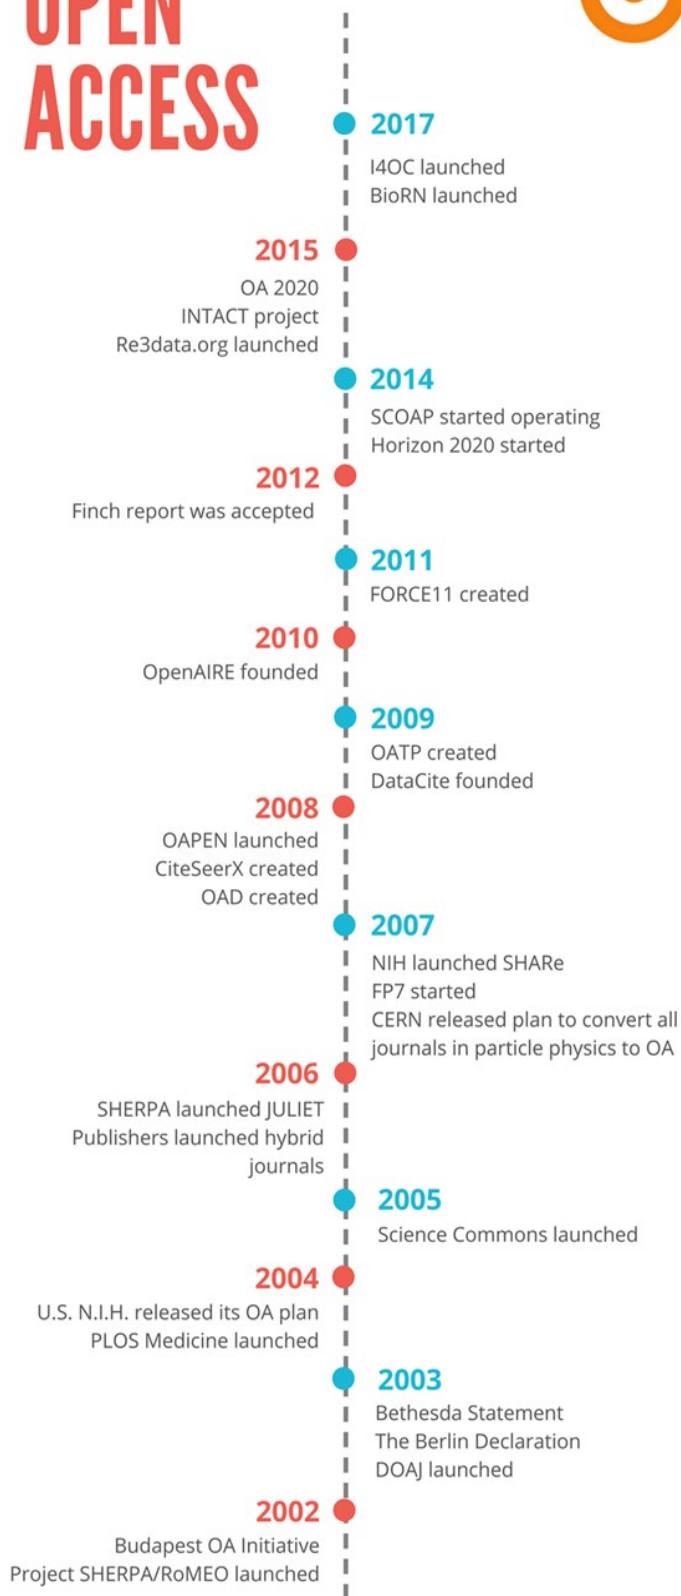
OPEN ACCESS

2017
I4OC launched
BioRN launched

2015
OA 2020
INTACT project
Re3data.org launched

2014
SCOAP started operating
Horizon 2020 started

2012
Finch report was accepted

2011
FORCE11 created

2010
OpenAIRE founded

2009
OATP created
DataCite founded

2008
OAPEN launched
CiteSeerX created
OAD created

2007
NIH launched SHARe
FP7 started
CERN released plan to convert all journals in particle physics to OA

2006
SHERPA launched JULIET
Publishers launched hybrid journals

2005
Science Commons launched

2004
U.S. N.I.H. released its OA plan
PLOS Medicine launched

2003
Bethesda Statement
The Berlin Declaration
DOAJ launched

2002
Budapest OA Initiative
Project SHERPA/RoMEO launched